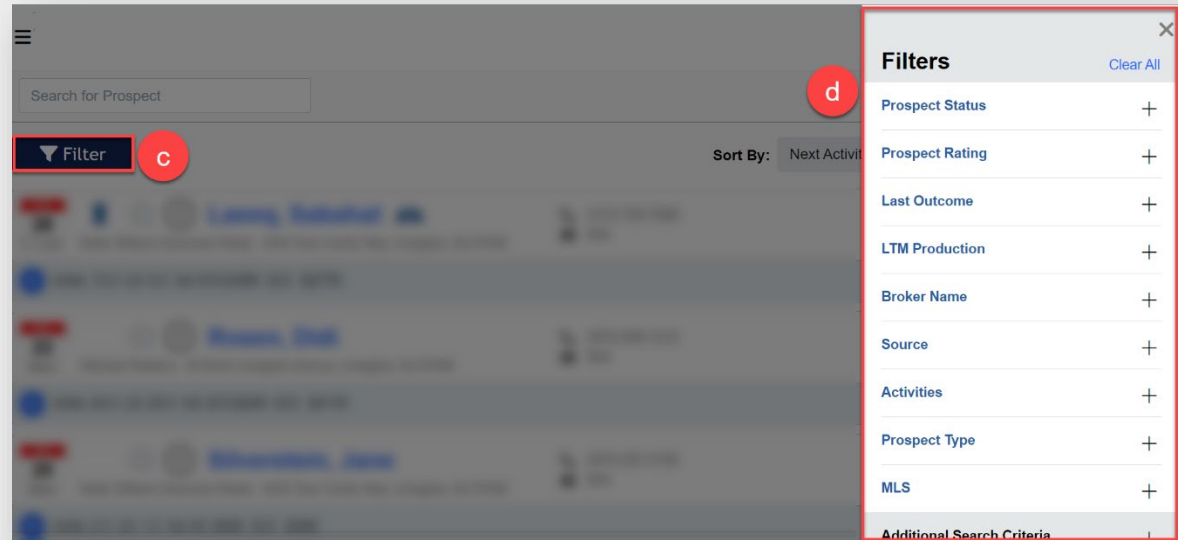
≡

Search for Prospect

Filter

c

Sort By: Next Activit

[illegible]

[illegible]

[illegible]

d

×

Filters

Clear All

Prospect Status +

Prospect Rating +

Last Outcome +

LTM Production +

Broker Name +

Source +

Activities +

Prospect Type +

MLS +

Additional Search Criteria +